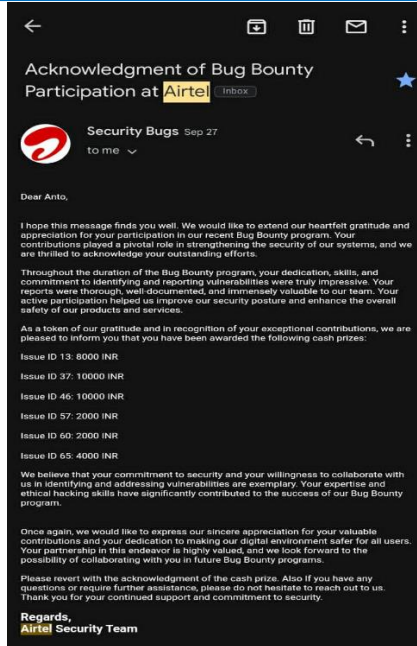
Acknowledgment of Bug Bounty Participation at Airtel Inbox

Security Bugs Sep 27
to me

Dear Anto,

I hope this message finds you well. We would like to extend our heartfelt gratitude and appreciation for your participation in our recent Bug Bounty program. Your contributions played a pivotal role in strengthening the security of our systems, and we are thrilled to acknowledge your outstanding efforts.

Throughout the duration of the Bug Bounty program, your dedication, skills, and commitment to identifying and reporting vulnerabilities were truly impressive. Your reports were thorough, well-documented, and immensely valuable to our team. Your active participation helped us improve our security posture and enhance the overall safety of our products and services.

As a token of our gratitude and in recognition of your exceptional contributions, we are pleased to inform you that you have been awarded the following cash prizes:

Issue ID 13: 8000 INR

Issue ID 37: 10000 INR

Issue ID 46: 10000 INR

Issue ID 57: 2000 INR

Issue ID 60: 2000 INR

Issue ID 65: 4000 INR

We believe that your commitment to security and your willingness to collaborate with us in identifying and addressing vulnerabilities are exemplary. Your expertise and ethical hacking skills have significantly contributed to the success of our Bug Bounty program.

Once again, we would like to express our sincere appreciation for your valuable contributions and your dedication to making our digital environment safer for all users. Your partnership in this endeavor is highly valued, and we look forward to the possibility of collaborating with you in future Bug Bounty programs.

Please revert with the acknowledgement of the cash prize. Also If you have any questions or require further assistance, please do not hesitate to reach out to us. Thank you for your continued support and commitment to security.

Regards,
Airtel Security Team